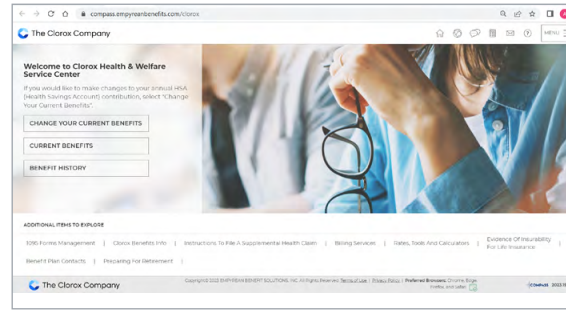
compass.empyreanbenefits.com/clorox

The Clorox Company

MENU

Welcome to Clorox Health & Welfare Service Center

If you would like to make changes to your annual HSA (Health Savings Account) contribution, select "Change Your Current Benefits".

CHANGE YOUR CURRENT BENEFITS

CURRENT BENEFITS

BENEFIT HISTORY

ADDITIONAL ITEMS TO EXPLORE

1095 Forms Management | Clorox Benefits Info | Instructions To File A Supplemental Health Claim | Billing Services | Rates, Tools And Calculators | Evidence Of Insurability For Life Insurance |

Benefit Plan Contacts | Preparing For Retirement |

The Clorox Company

Copyright 2022 EMPYREAN BENEFIT SOLUTIONS, INC. All Rights Reserved. Terms of Use | Privacy Policy | Preferred Browsers: Chrome, Edge, Firefox, and Safari

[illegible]